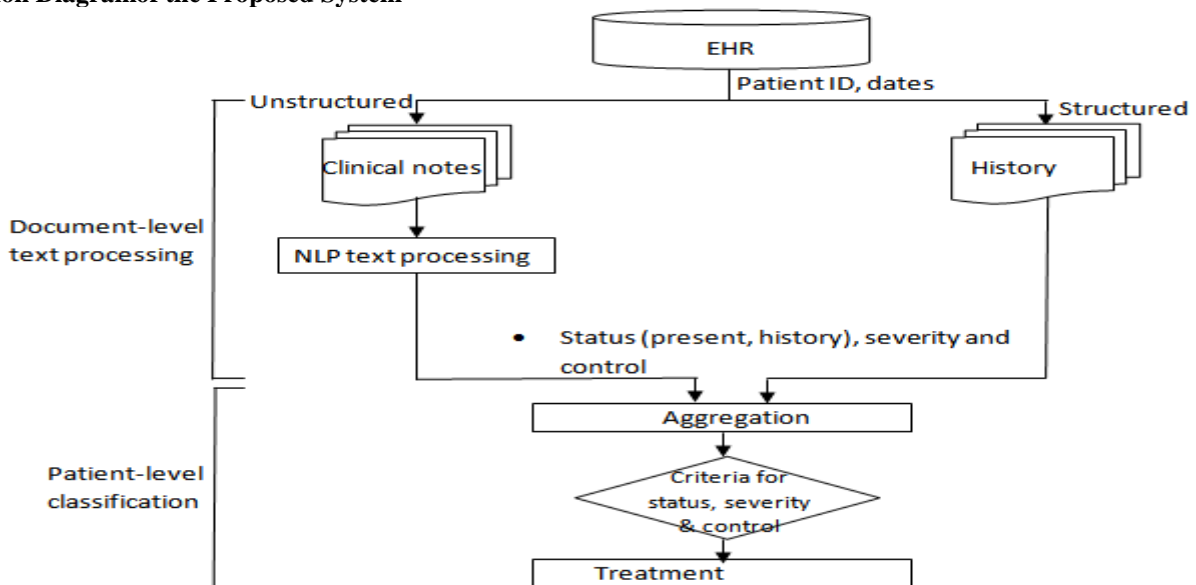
on Diagramof the Proposed System

EHR

Patient ID, dates

Unstructured

Structured

Clinical notes

History

Document-level text processing

NLP text processing

• Status (present, history), severity and control

Aggregation

Patient-level classification

Criteria for status, severity & control

Treatment